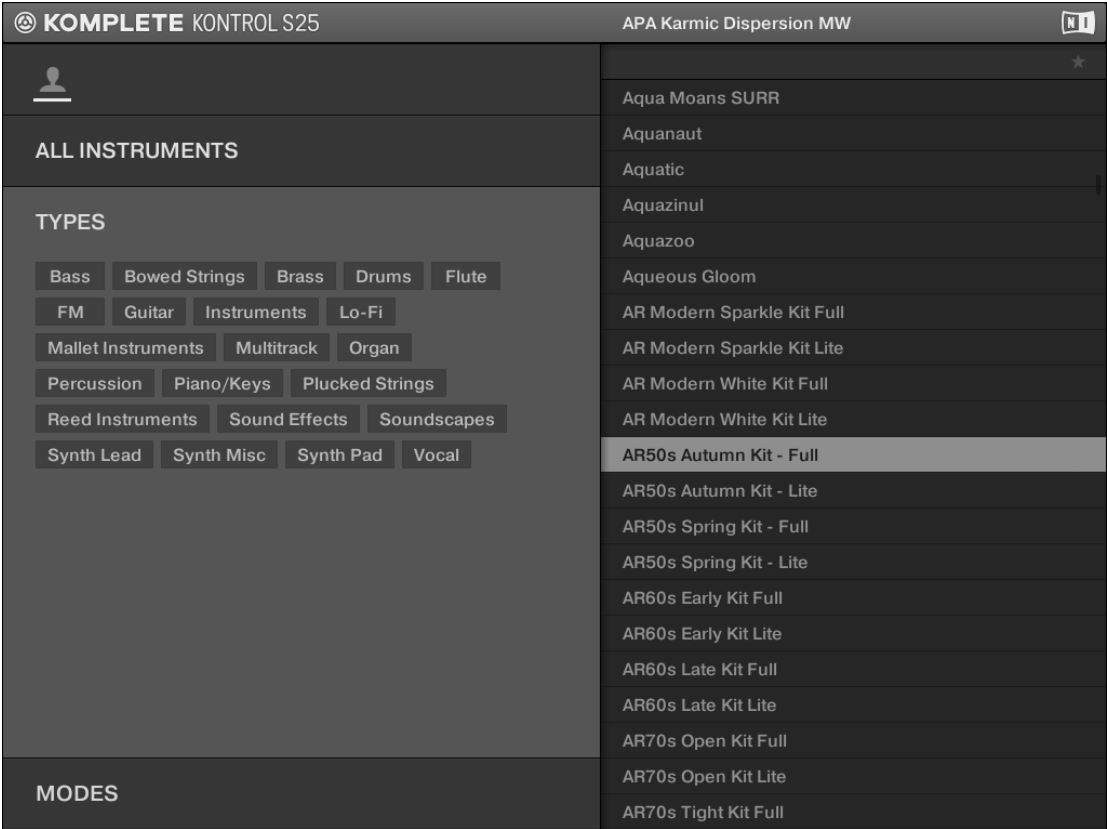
KOMPLETE KONTROL S25

APA Karmic Dispersion MW

NI

ALL INSTRUMENTS

TYPES

Bass Bowed Strings Brass Drums Flute
FM Guitar Instruments Lo-Fi
Mallet Instruments Multitrack Organ
Percussion Piano/Keys Plucked Strings
Reed Instruments Sound Effects Soundscapes
Synth Lead Synth Misc Synth Pad Vocal

MODES

Aqua Moans SURR
Aquanaut
Aquatic
Aquazinul
Aquazoo
Aqueous Gloom
AR Modern Sparkle Kit Full
AR Modern Sparkle Kit Lite
AR Modern White Kit Full
AR Modern White Kit Lite
AR50s Autumn Kit - Full
AR50s Autumn Kit - Lite
AR50s Spring Kit - Full
AR50s Spring Kit - Lite
AR60s Early Kit Full
AR60s Early Kit Lite
AR60s Late Kit Full
AR60s Late Kit Lite
AR70s Open Kit Full
AR70s Open Kit Lite
AR70s Tight Kit Full